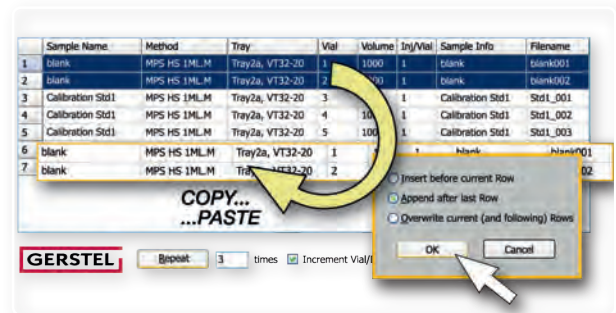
| | Sample Name | Method | Tray | Vial | Volume | Inj/Vial | Sample Info | Filename |
|---|---|---|---|---|---|---|---|---|
| 1 | blank | MPS HS 1ML.M | Tray2a, VT32-20 | 1 | 1000 | 1 | blank | blank001 |
| 2 | blank | MPS HS 1ML.M | Tray2a, VT32-20 | 2 | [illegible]00 | 1 | blank | blank002 |
| 3 | Calibration Std1 | MPS HS 1ML.M | Tray2a, VT32-20 | 3 | | 1 | Calibration Std1 | Std1_001 |
| 4 | Calibration Std1 | MPS HS 1ML.M | Tray2a, VT32-20 | 4 | 10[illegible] | 1 | Calibration Std1 | Std1_002 |
| 5 | Calibration Std1 | MPS HS 1ML.M | Tray2a, VT32-20 | 5 | 10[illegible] | 1 | Calibration Std1 | Std1_003 |
| 6 | blank | MPS HS 1ML.M | Tray2a, VT32-20 | 1 | | 1 | blank | blank001 |
| 7 | blank | MPS HS 1ML.M | Tra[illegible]32-20 | 2 | | | | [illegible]02 |

COPY...
...PASTE

Insert before current Row
Append after last Row
Overwrite current (and following) Rows

OK
Cancel

GERSTEL

Repeat
3
times
Increment Vial/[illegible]